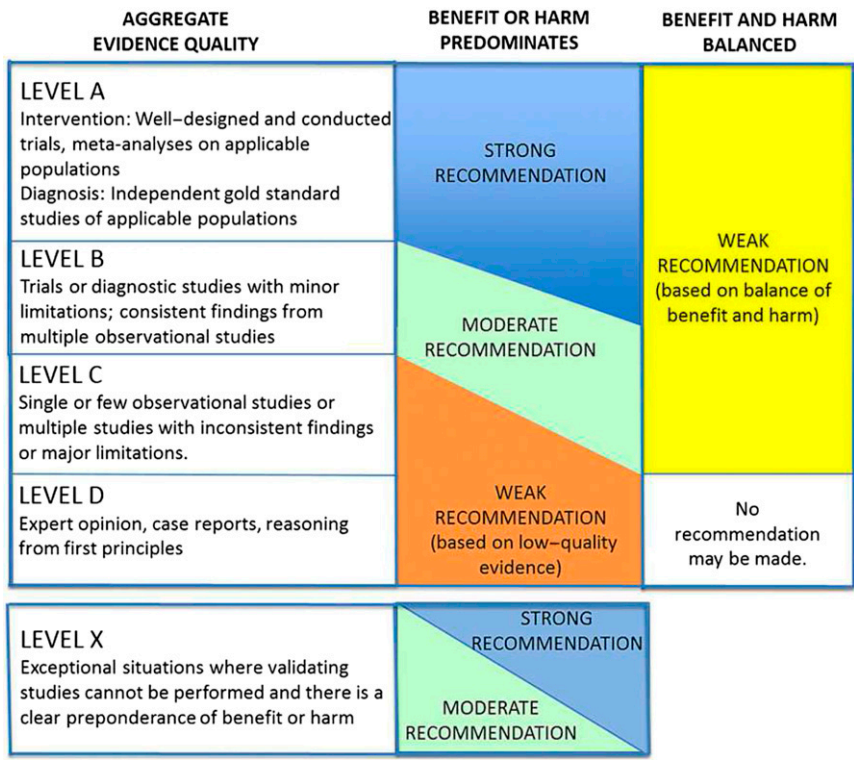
AGGREGATE EVIDENCE QUALITY

BENEFIT OR HARM PREDOMINATES

BENEFIT AND HARM BALANCED

LEVEL A
Intervention: Well–designed and conducted trials, meta-analyses on applicable populations
Diagnosis: Independent gold standard studies of applicable populations

STRONG RECOMMENDATION

WEAK RECOMMENDATION (based on balance of benefit and harm)

LEVEL B
Trials or diagnostic studies with minor limitations; consistent findings from multiple observational studies

MODERATE RECOMMENDATION

LEVEL C
Single or few observational studies or multiple studies with inconsistent findings or major limitations.

LEVEL D
Expert opinion, case reports, reasoning from first principles

WEAK RECOMMENDATION (based on low–quality evidence)

No recommendation may be made.

LEVEL X
Exceptional situations where validating studies cannot be performed and there is a clear preponderance of benefit or harm

STRONG RECOMMENDATION

MODERATE RECOMMENDATION